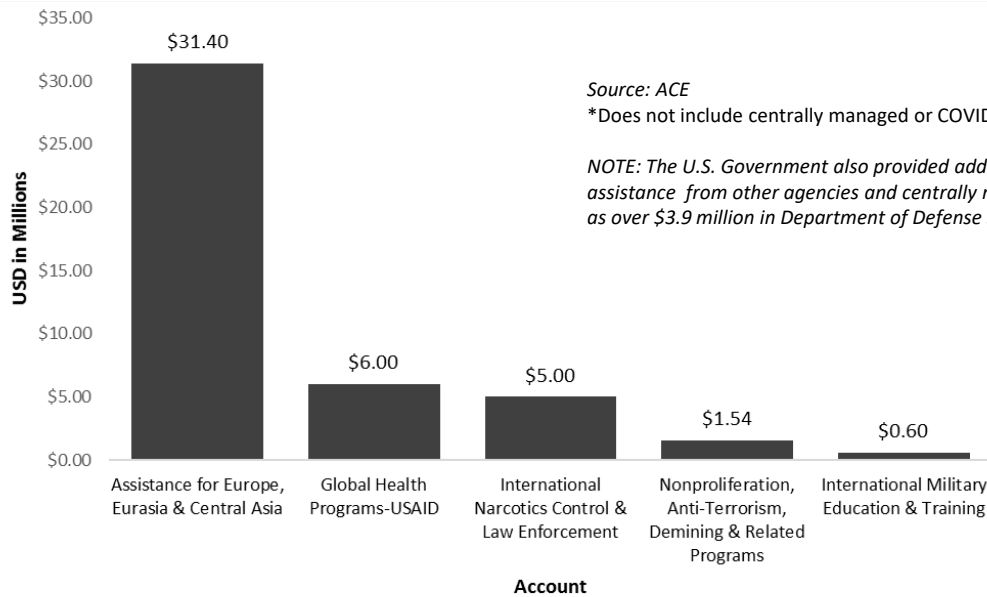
$35.00
$30.00
$25.00
$20.00
$15.00
$10.00
$5.00
$0.00

USD in Millions

$31.40
$6.00
$5.00
$1.54
$0.60

Source: ACE
*Does not include centrally managed or COVI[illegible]

NOTE: The U.S. Government also provided add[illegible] assistance from other agencies and centrally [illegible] as over $3.9 million in Department of Defense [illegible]

Assistance for Europe, Eurasia & Central Asia
Global Health Programs-USAID
International Narcotics Control & Law Enforcement
Nonproliferation, Anti-Terrorism, Demining & Related Programs
International Military Education & Training

Account